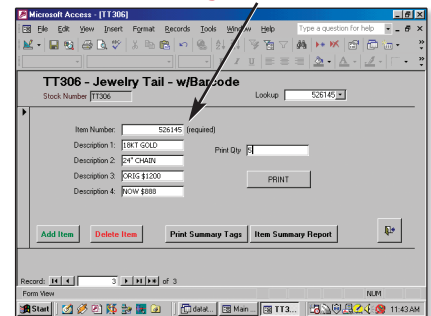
Microsoft Access - [TT306]

File Edit View Insert Format Records Tools Window Help

Type a question for help

TT306 - Jewelry Tail - w/Barcode

Stock Number TT306

Lookup 526145

Item Number: 526145 (required)

Description 1: 18KT GOLD

Description 2: 24" CHAIN

Description 3: ORIG $1200

Description 4: NOW $888

Print Qty: 5

PRINT

Add Item

Delete Item

Print Summary Tags

Item Summary Report

Record: 3 of 3

Form View

NUM

Start

datat...

Main ...

TT3...

11:43 AM